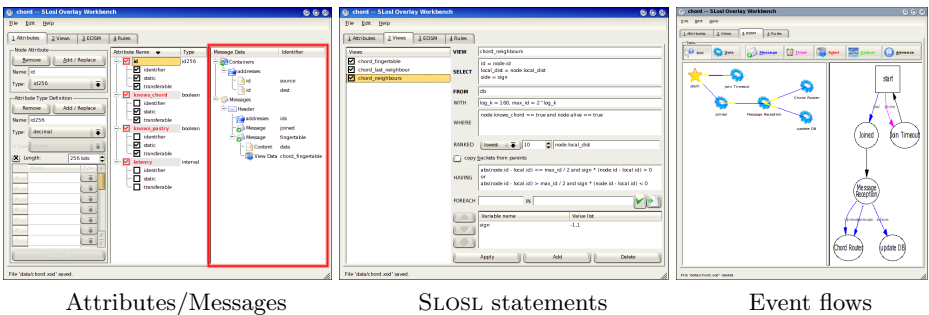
chord -- SLosl Overlay Workbench
File Edit Help
1 Attributes 2 Views 3 EDSM 4 Rules
Node Attribute
Remove Add / Replace
Name: id
Type: id256
Attribute Type Definition
Remove Add / Replace
Name: id256
Type: decimal
Length 256 bits
Attribute Name Type
id id256
identifier
static
transferable
knows_chord boolean
identifier
static
transferable
knows_pastry boolean
identifier
static
transferable
latency internal
identifier
static
transferable
Message Data Identifier
Containers
addresses
id source
id dest
Messages
Header
addresses ids
Message joined
Message fingertable
Content data
View Data chord_fingertable
File 'data/chord.xod' saved.

chord -- SLosl Overlay Workbench
File Edit Help
1 Attributes 2 Views 3 EDSM 4 Rules
Views
chord_fingertable
chord_last_neighbour
chord_neighbours
VIEW chord_neighbours
SELECT id = node.id
local_dist = node.local_dist
side = sign
FROM db
WITH log_k = 160, max_id = 2^log_k
WHERE node.knows_chord == true and node.alive == true
RANKED lowest 10 node.local_dist
copy buckets from parents
HAVING abs(node.id - local.id) <= max_id / 2 and sign * (node.id - local.id) > 0
or
abs(node.id - local.id) > max_id / 2 and sign * (node.id - local.id) < 0
FOREACH IN
Variable name Value list
sign -1,1
Apply Add Delete
File 'data/chord.xod' saved.

chord -- SLosl Overlay Workbench
File Edit Help
1 Attributes 2 Views 3 EDSM 4 Rules
Tools
Init Data Message Timer Event Subset Advance
start
Join Timeout
Joined
Message Reception
Chord Router
update DB
start
Joined
Join Timeout
Message Reception
Chord Router
update DB
File 'data/chord.xod' saved.

Attributes/Messages
SLOSL statements
Event flows